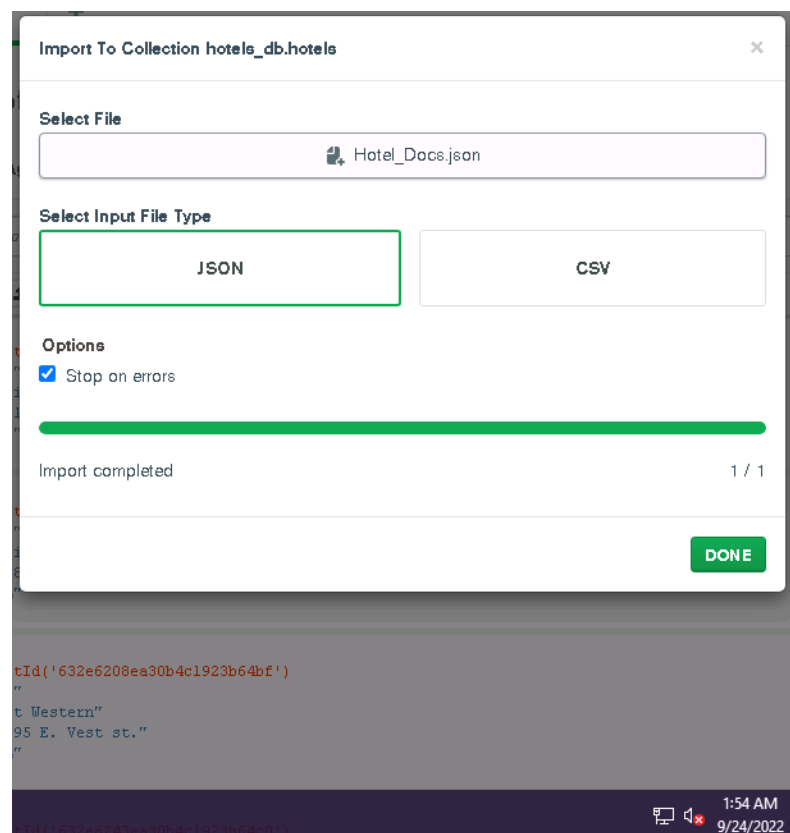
Import To Collection hotels_db.hotels

×

Select File

Hotel_Docs.json

Select Input File Type

JSON

CSV

Options

Stop on errors

Import completed

1 / 1

DONE

tId('632e6208ea30b4c1923b64bf')
"
t Western"
95 E. Vest st."
"

1:54 AM
9/24/2022